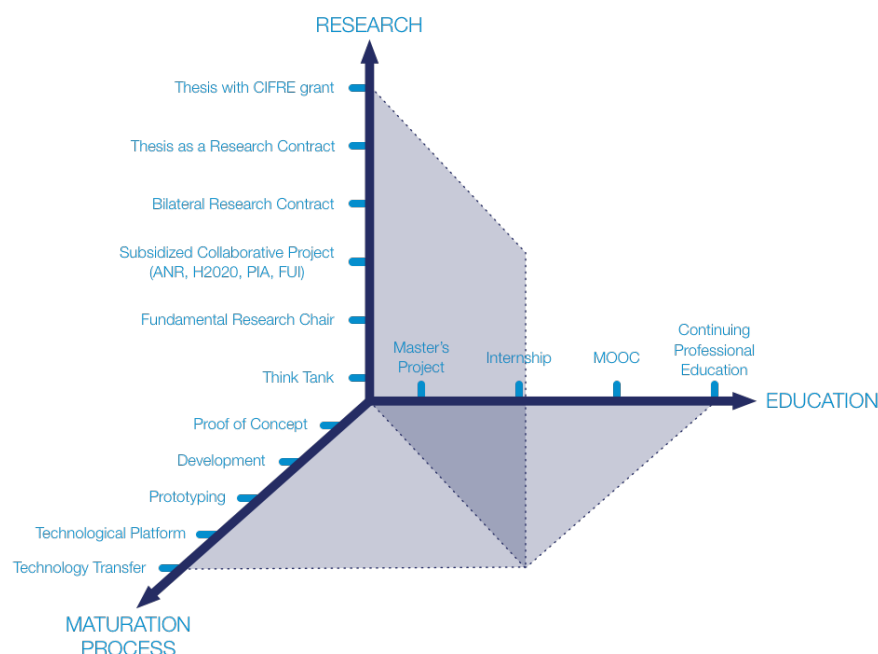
RESEARCH

Thesis with CIFRE grant

Thesis as a Research Contract

Bilateral Research Contract

Subsidized Collaborative Project (ANR, H2020, PIA, FUI)

Fundamental Research Chair

Think Tank

Master's Project

Internship

MOOC

Continuing Professional Education

EDUCATION

Proof of Concept

Development

Prototyping

Technological Platform

Technology Transfer

MATURATION PROCESS